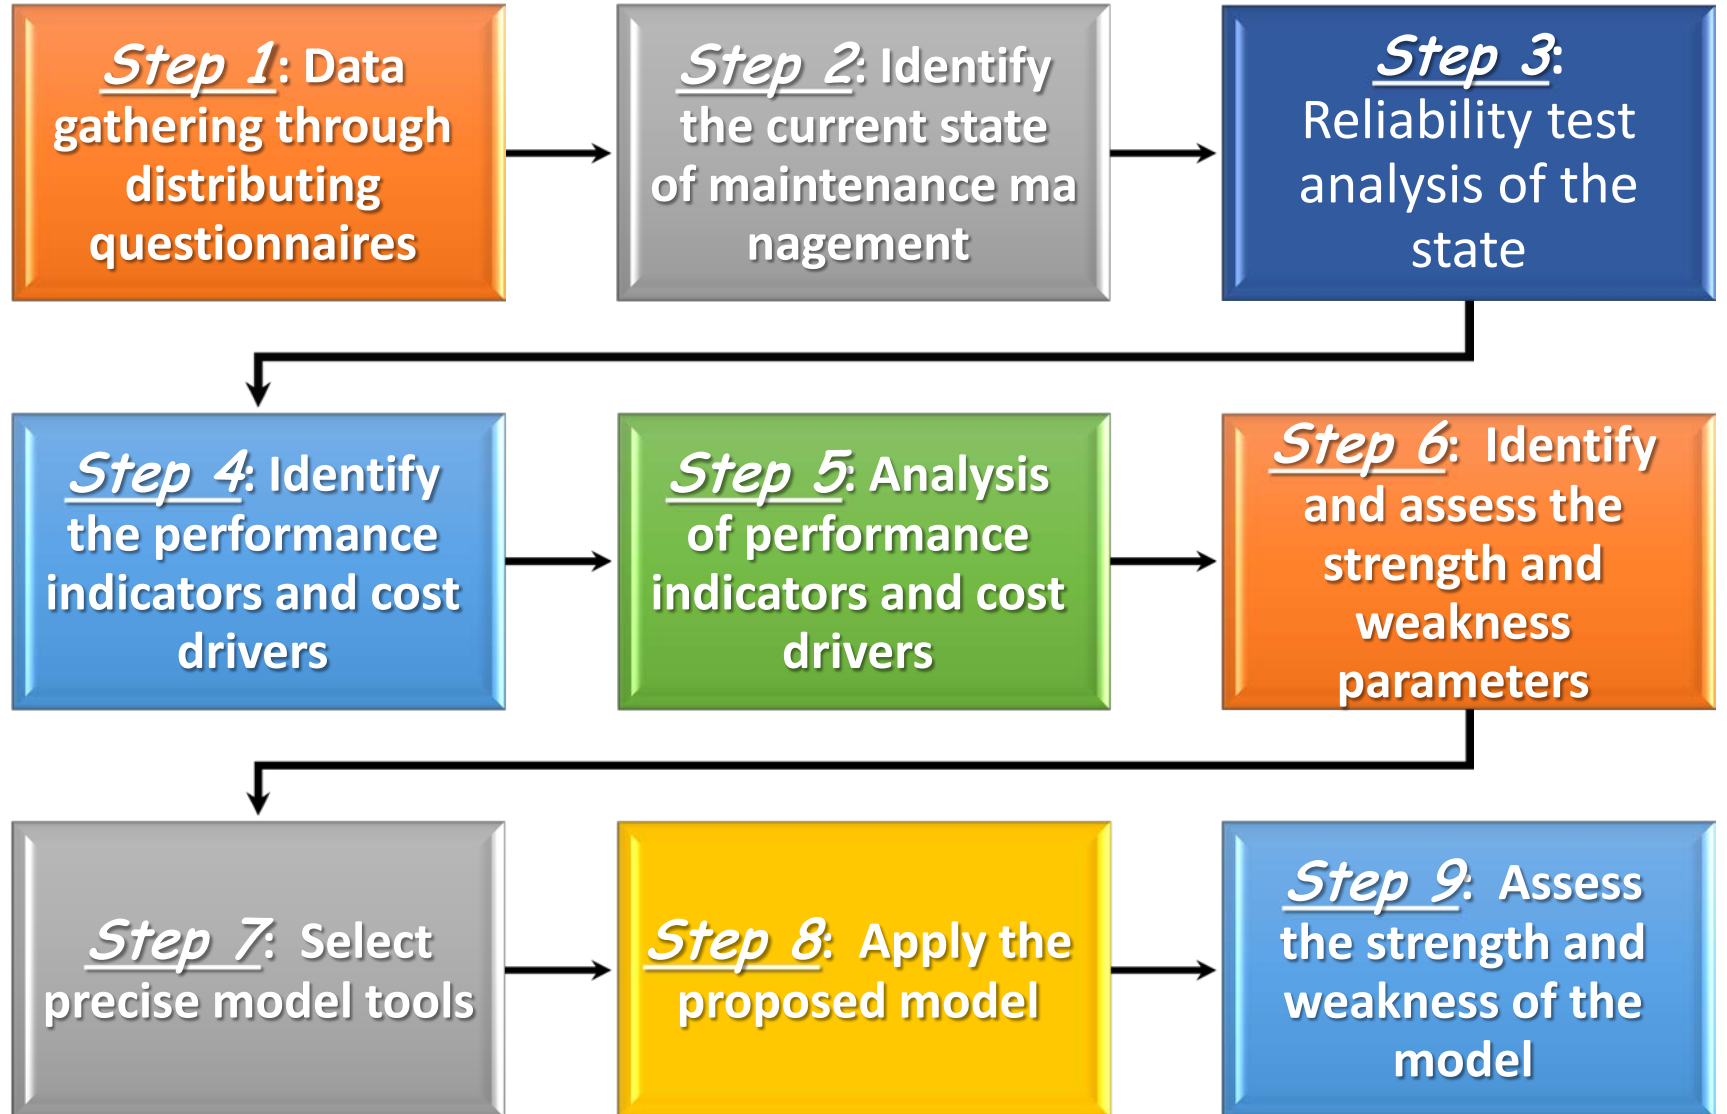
Step 1: Data gathering through distributing questionnaires

Step 2: Identify the current state of maintenance ma nagement

Step 3: Reliability test analysis of the state

Step 4: Identify the performance indicators and cost drivers

Step 5: Analysis of performance indicators and cost drivers

Step 6: Identify and assess the strength and weakness parameters

Step 7: Select precise model tools

Step 8: Apply the proposed model

Step 9: Assess the strength and weakness of the model